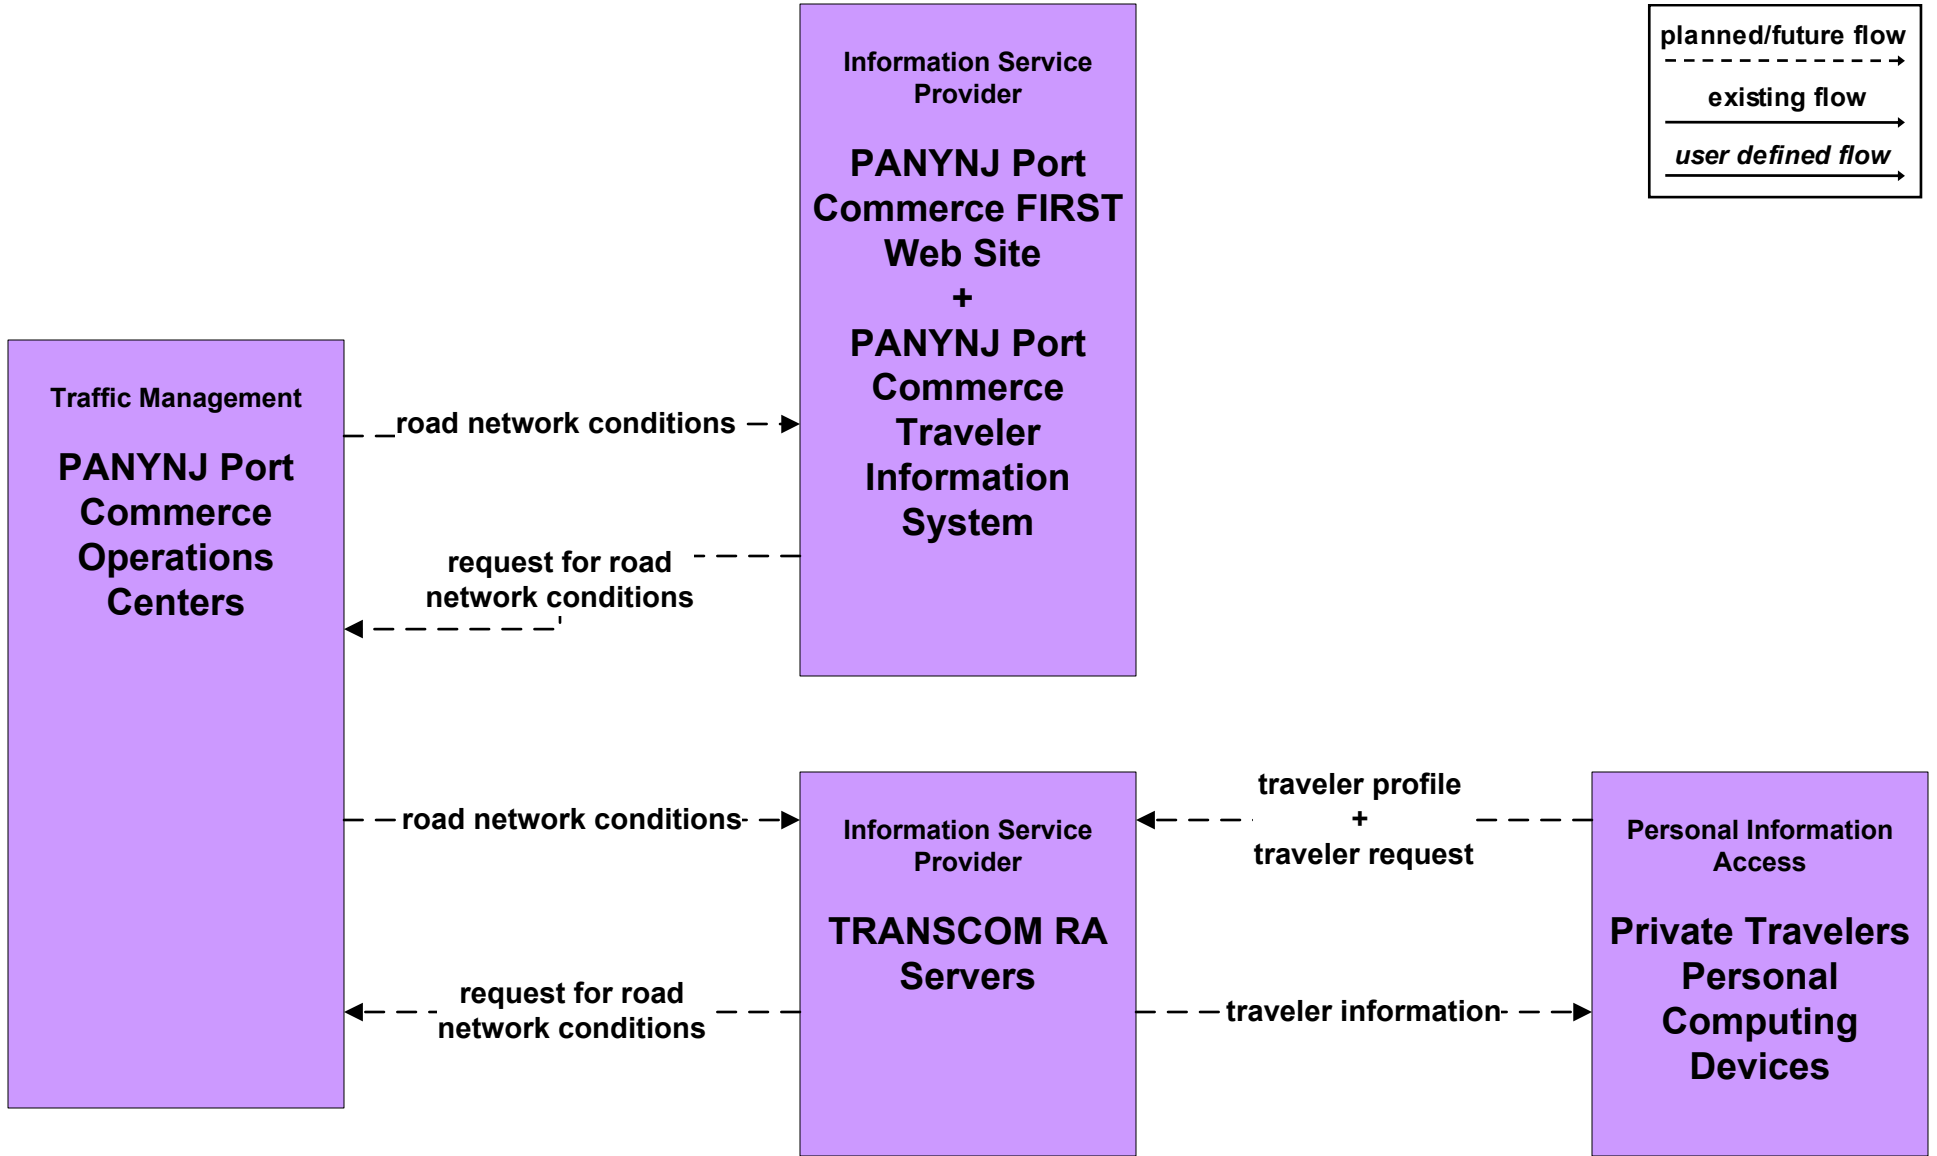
Information Service Provider

PANYNJ Port Commerce FIRST Web Site + PANYNJ Port Commerce Traveler Information System

planned/future flow

existing flow

*user defined flow*

Traffic Management

PANYNJ Port Commerce Operations Centers

road network conditions

request for road network conditions

road network conditions

Information Service Provider

TRANSCOM RA Servers

traveler profile + traveler request

Personal Information Access

Private Travelers Personal Computing Devices

request for road network conditions

traveler information